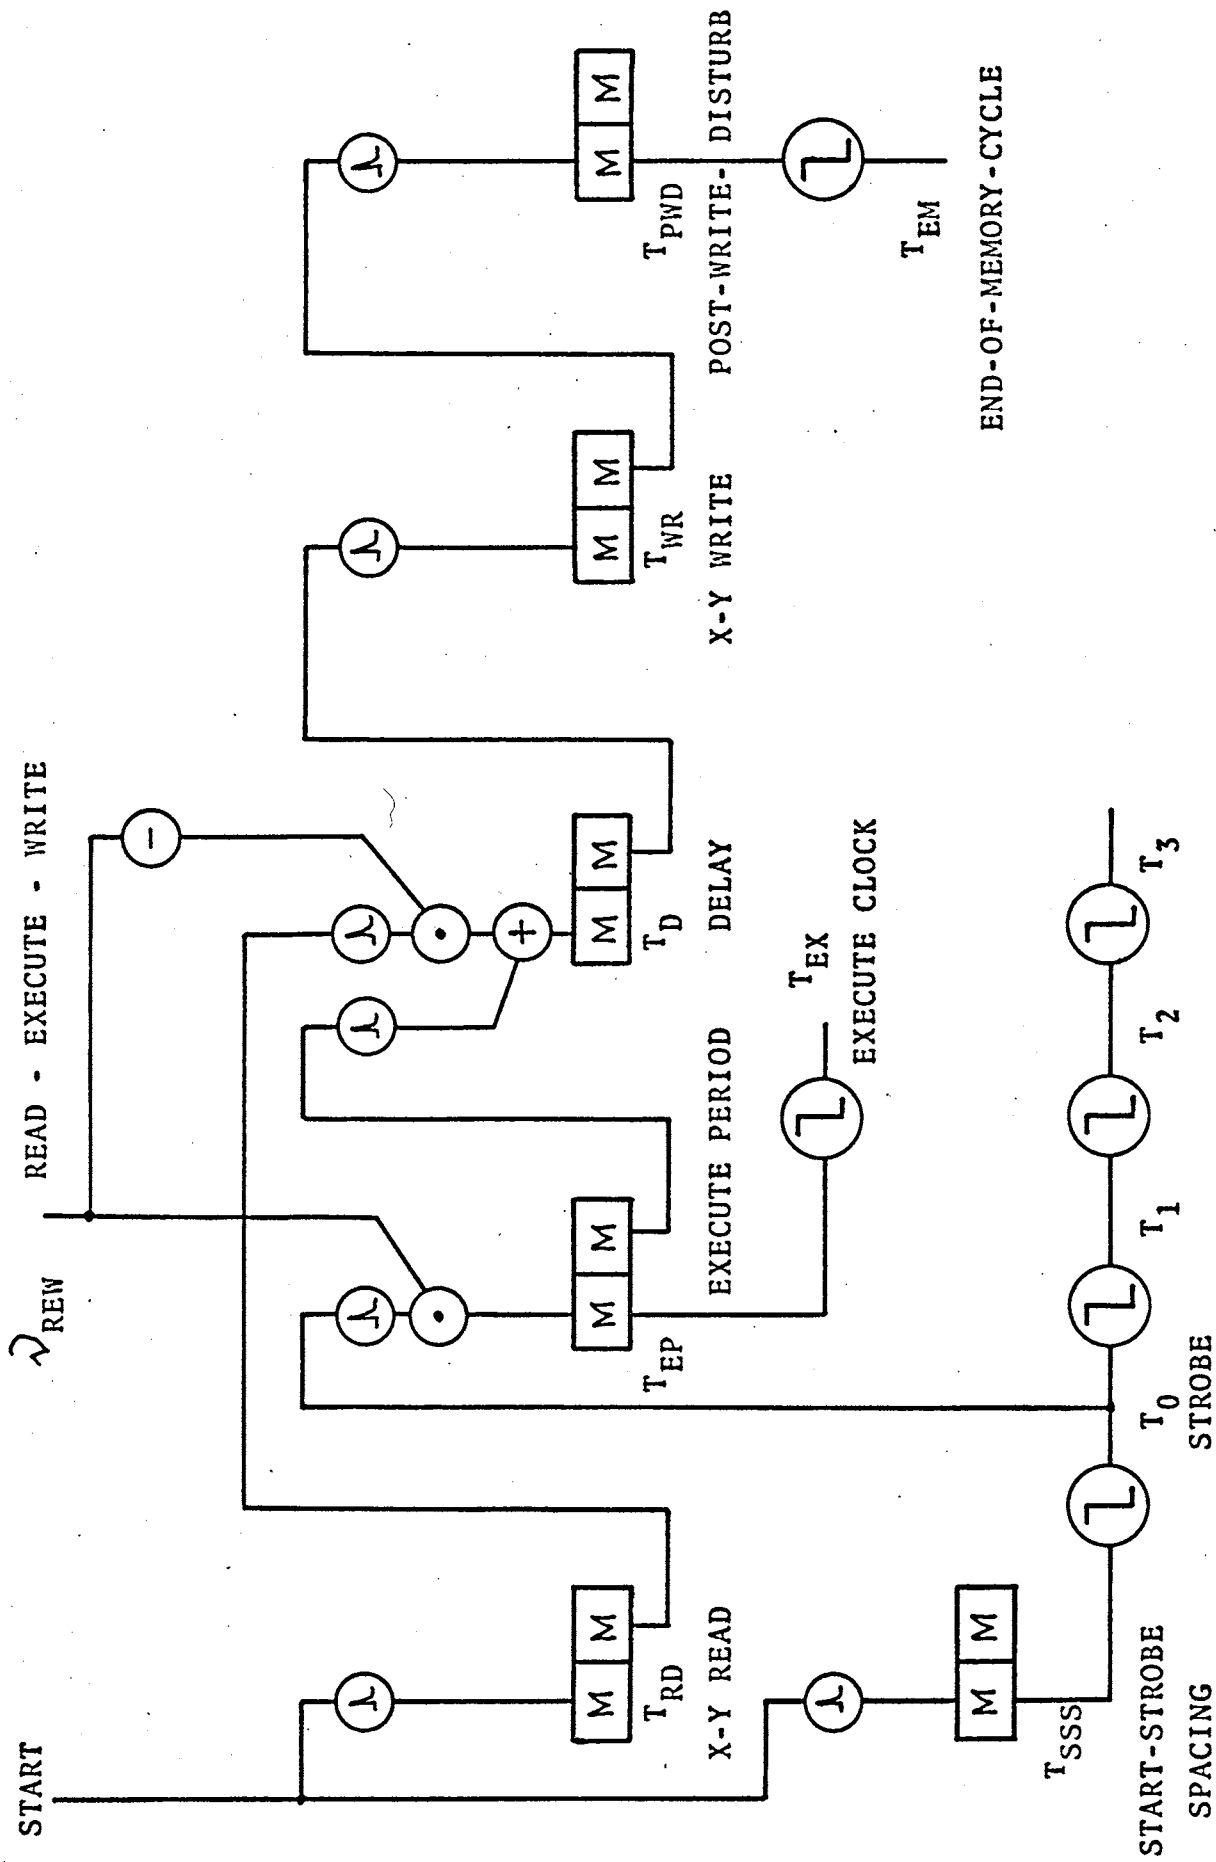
START

$\nu_{REW}$

READ - EXECUTE - WRITE

$T_{RD}$
X-Y READ

$T_{SSS}$
START-STROBE SPACING

$T_0$
STROBE

$T_1$

$T_2$

$T_3$

$T_{EP}$
EXECUTE PERIOD

$T_{EX}$
EXECUTE CLOCK

$T_D$
DELAY

$T_{WR}$
X-Y WRITE

$T_{PWD}$
POST-WRITE- DISTURB

$T_{EM}$
END-OF-MEMORY-CYCLE

M M
M M
M M
M M
M M
M M